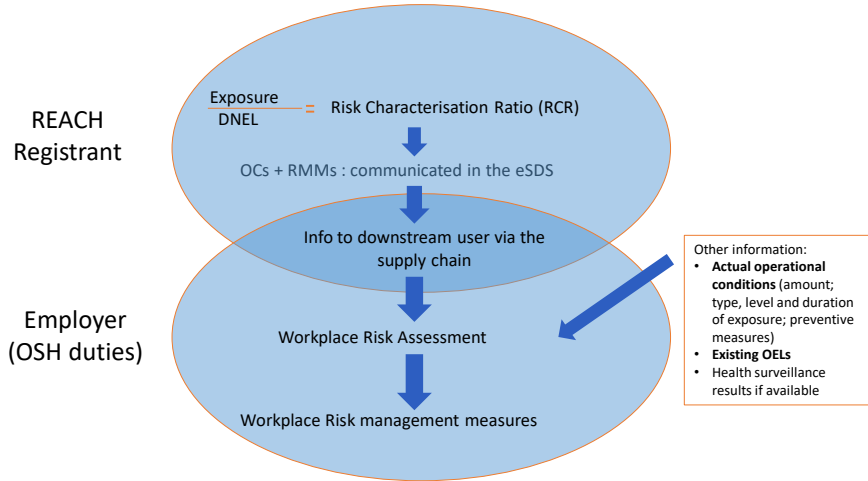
REACH Registrant

$\frac{\text{Exposure}}{\text{DNEL}}$ = Risk Characterisation Ratio (RCR)

OCs + RMMs : communicated in the eSDS

Info to downstream user via the supply chain

Employer (OSH duties)

Workplace Risk Assessment

Workplace Risk management measures

Other information:
- **Actual operational conditions** (amount; type, level and duration of exposure; preventive measures)
- **Existing OELs**
- Health surveillance results if available